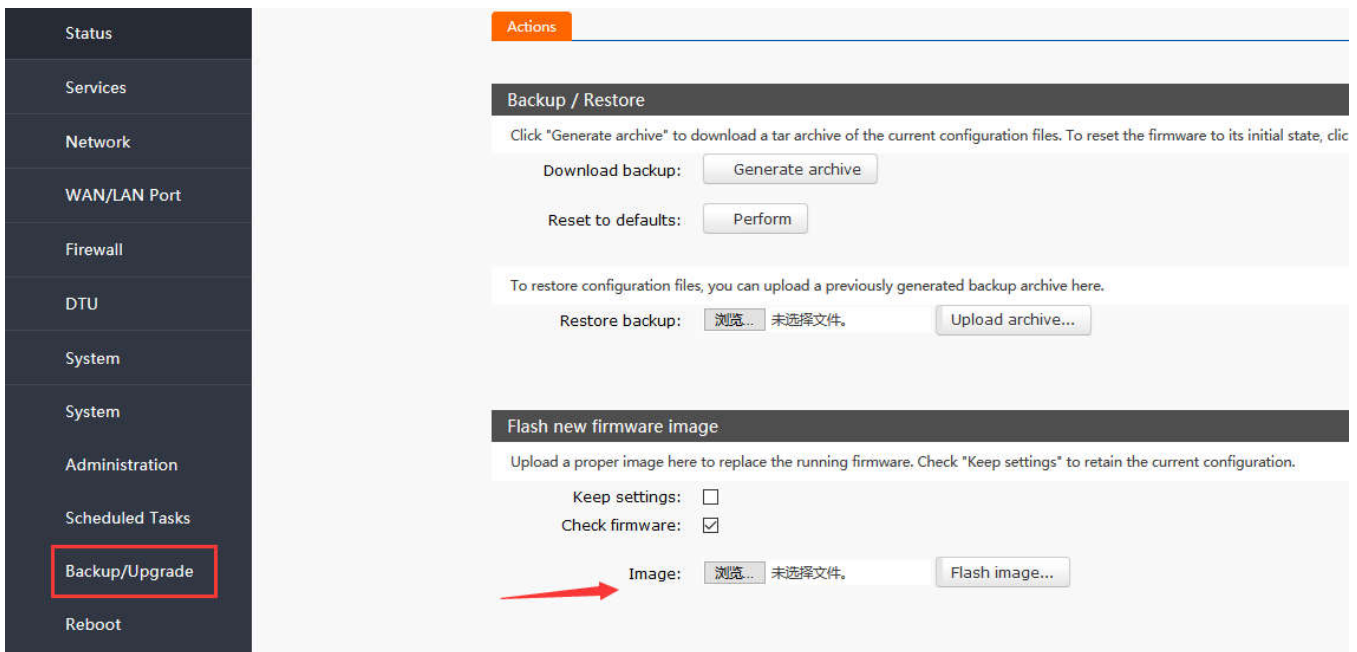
Status

Services

Network

WAN/LAN Port

Firewall

DTU

System

System

Administration

Scheduled Tasks

Backup/Upgrade

Reboot

Actions

Backup / Restore

Click "Generate archive" to download a tar archive of the current configuration files. To reset the firmware to its initial state, clic

Download backup: Generate archive

Reset to defaults: Perform

To restore configuration files, you can upload a previously generated backup archive here.

Restore backup: 浏览... 未选择文件。 Upload archive...

Flash new firmware image

Upload a proper image here to replace the running firmware. Check "Keep settings" to retain the current configuration.

Keep settings:

Check firmware:

Image: 浏览... 未选择文件。 Flash image...